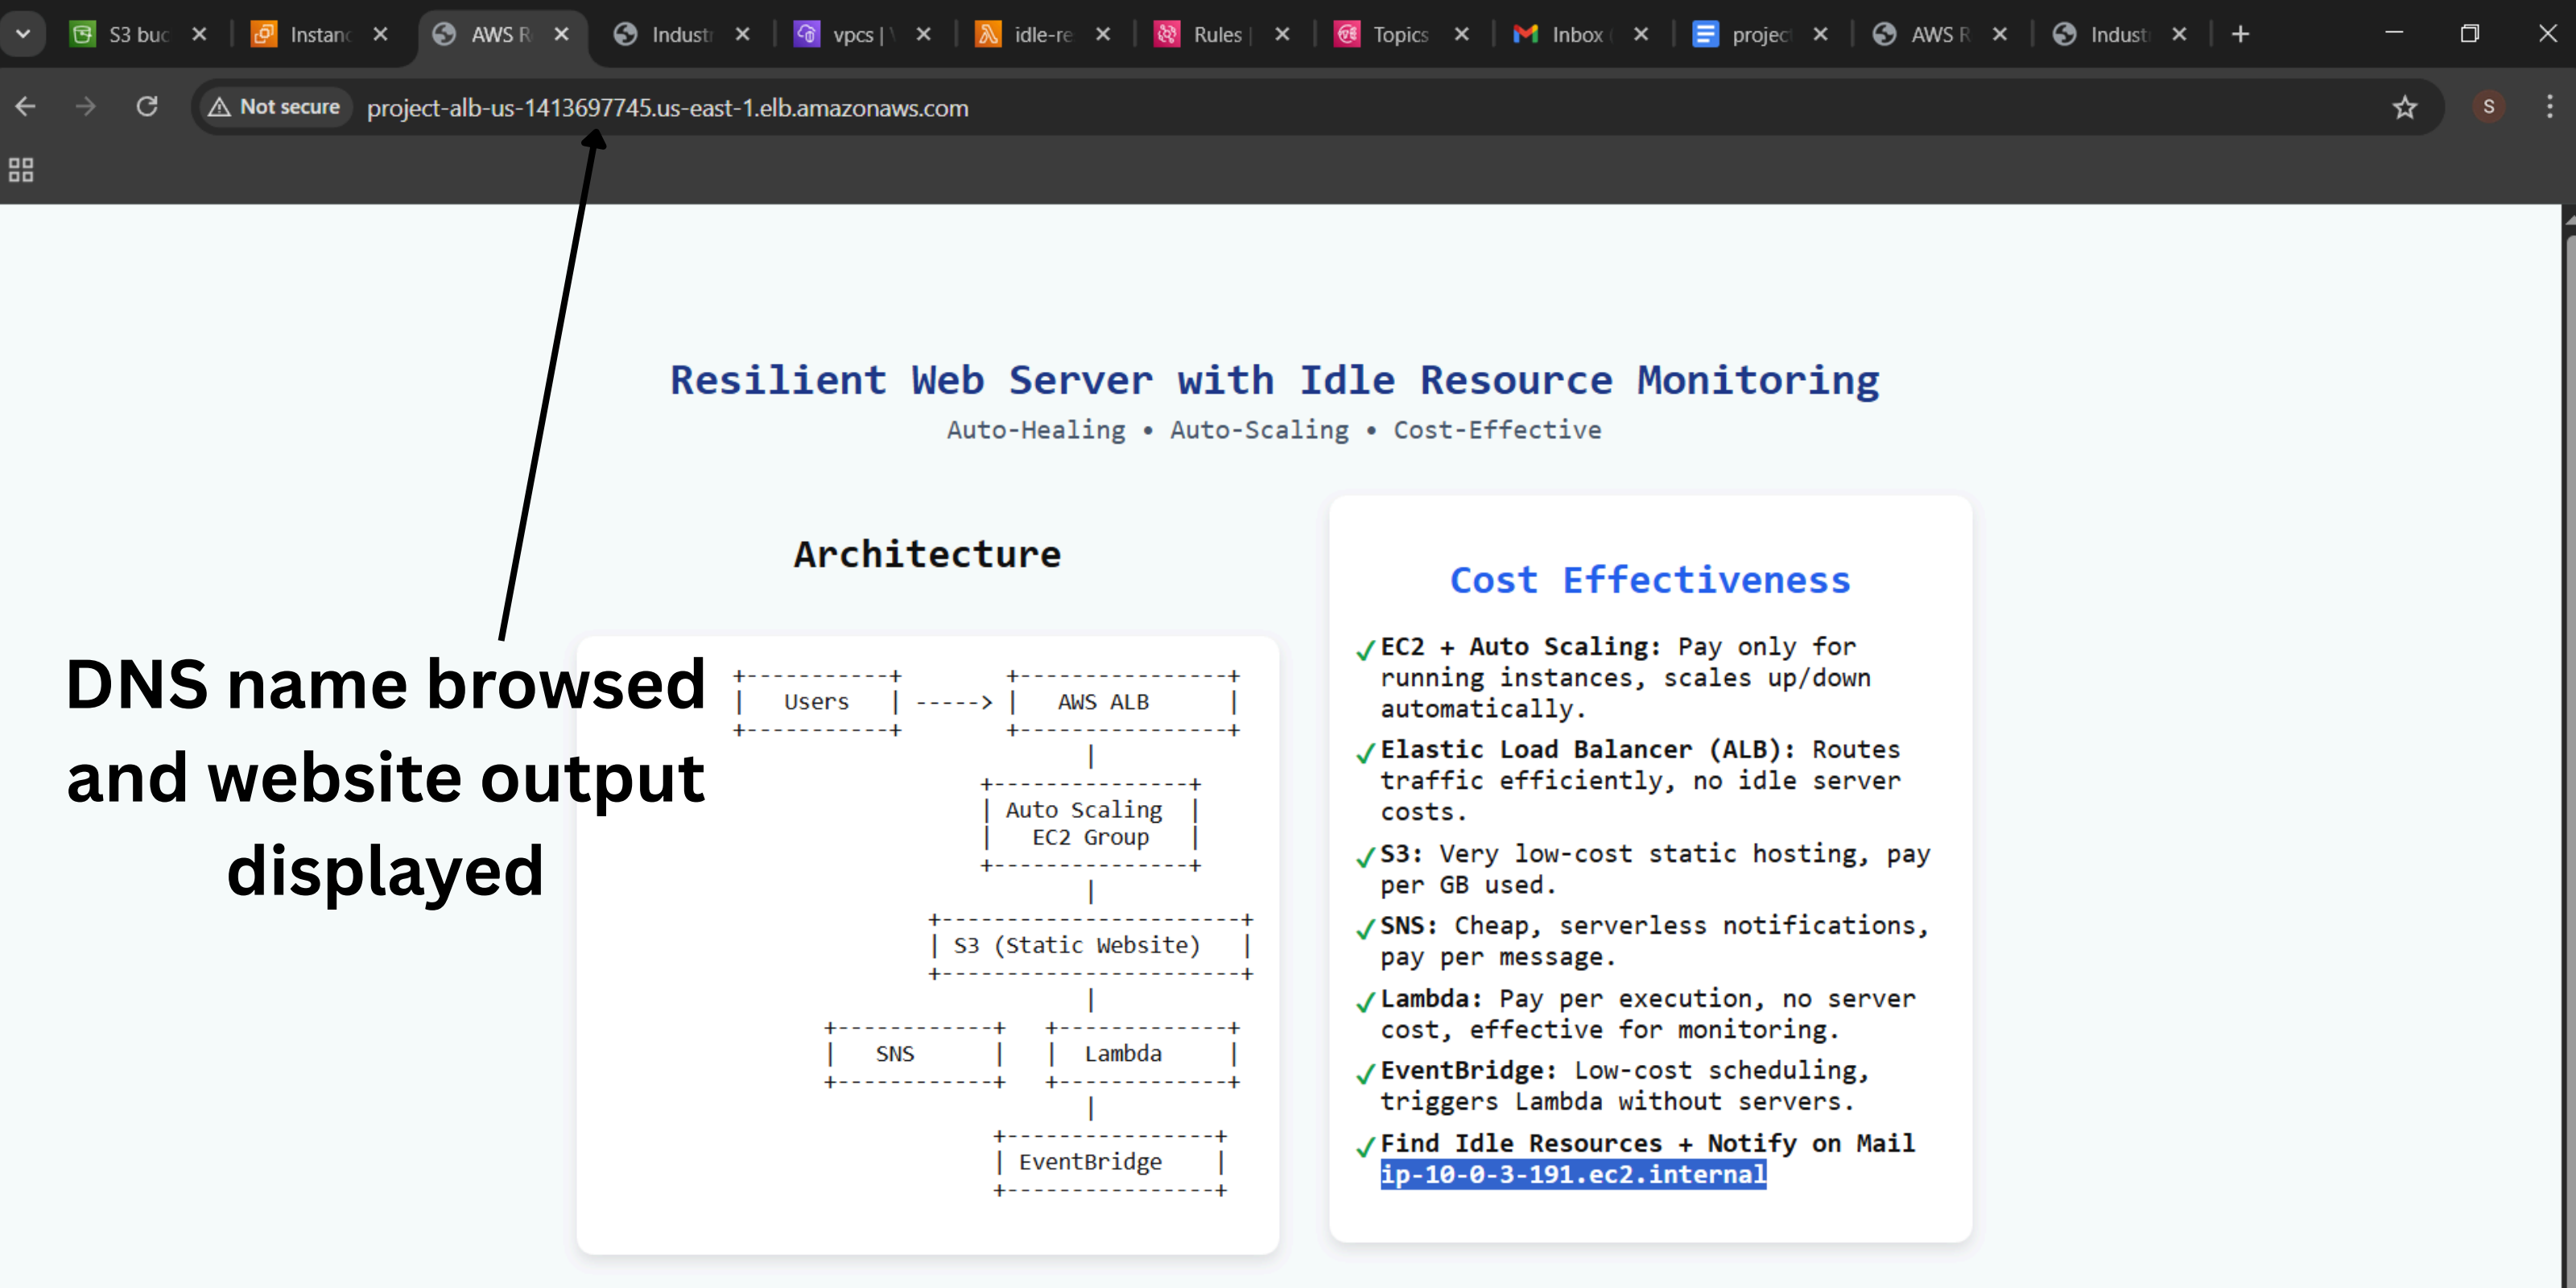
S3 buc × Instanc × AWS R × Industr × vpcs | × idle-re × Rules | × Topics × Inbox × projec × AWS R × Indust × +

Not secure project-alb-us-1413697745.us-east-1.elb.amazonaws.com

S

Resilient Web Server with Idle Resource Monitoring

Auto-Healing • Auto-Scaling • Cost-Effective

Architecture

DNS name browsed and website output displayed

```
+-----------+       +--------------+
|   Users   | ----> |   AWS ALB    |
+-----------+       +--------------+
                          |
                 +--------------+
                 | Auto Scaling |
                 |  EC2 Group   |
                 +--------------+
                          |
             +----------------------+
             | S3 (Static Website)  |
             +----------------------+
                          |
      +-----------+  +-----------+
      |    SNS    |  |  Lambda   |
      +-----------+  +-----------+
                          |
                  +--------------+
                  |  EventBridge |
                  +--------------+
```

Cost Effectiveness

✓EC2 + Auto Scaling: Pay only for running instances, scales up/down automatically.

✓Elastic Load Balancer (ALB): Routes traffic efficiently, no idle server costs.

✓S3: Very low-cost static hosting, pay per GB used.

✓SNS: Cheap, serverless notifications, pay per message.

✓Lambda: Pay per execution, no server cost, effective for monitoring.

✓EventBridge: Low-cost scheduling, triggers Lambda without servers.

✓Find Idle Resources + Notify on Mail
ip-10-0-3-191.ec2.internal